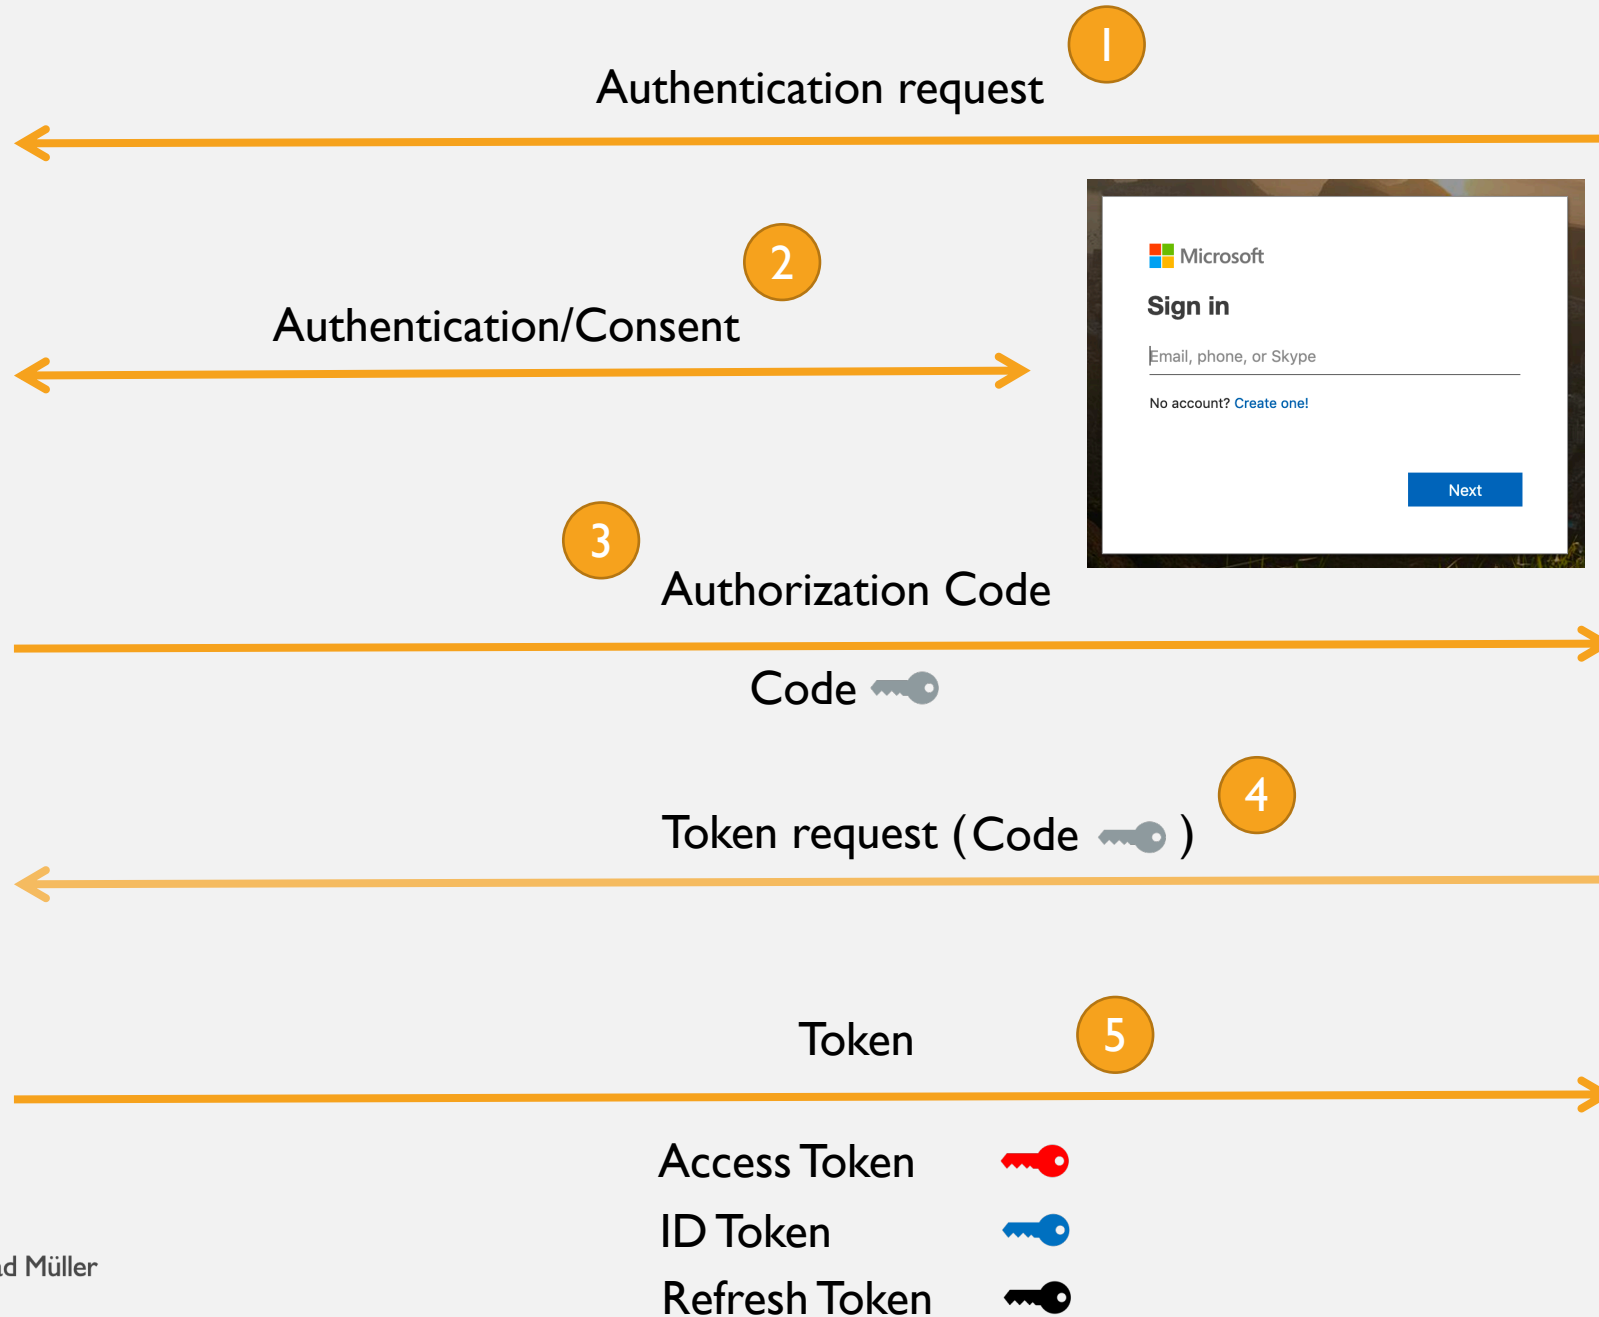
1
Authentication request

Microsoft
Sign in
Email, phone, or Skype
No account? Create one!
Next

2
Authentication/Consent

3
Authorization Code

Code

4
Token request (Code )

5
Token

Access Token
ID Token
Refresh Token

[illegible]d Müller